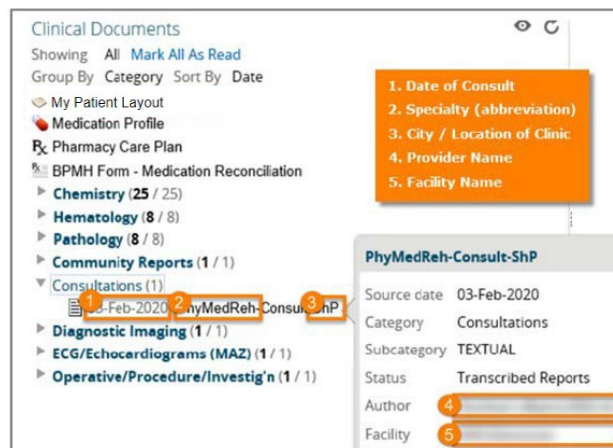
Clinical Documents

Showing All Mark All As Read

Group By Category Sort By Date

My Patient Layout

Medication Profile

℞ Pharmacy Care Plan

BPMH Form - Medication Reconciliation

Chemistry (25 / 25)

Hematology (8 / 8)

Pathology (8 / 8)

Community Reports (1 / 1)

Consultations (1)

1 03-Feb-2020 2 PhyMedReh-Consult-ShP 3

Diagnostic Imaging (1 / 1)

ECG/Echocardiograms (MAZ) (1 / 1)

Operative/Procedure/Investig'n (1 / 1)

1. Date of Consult
2. Specialty (abbreviation)
3. City / Location of Clinic
4. Provider Name
5. Facility Name

PhyMedReh-Consult-ShP

| | |
|---|---|
| Source date | 03-Feb-2020 |
| Category | Consultations |
| Subcategory | TEXTUAL |
| Status | Transcribed Reports |
| Author | 4 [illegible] |
| Facility | 5 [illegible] |